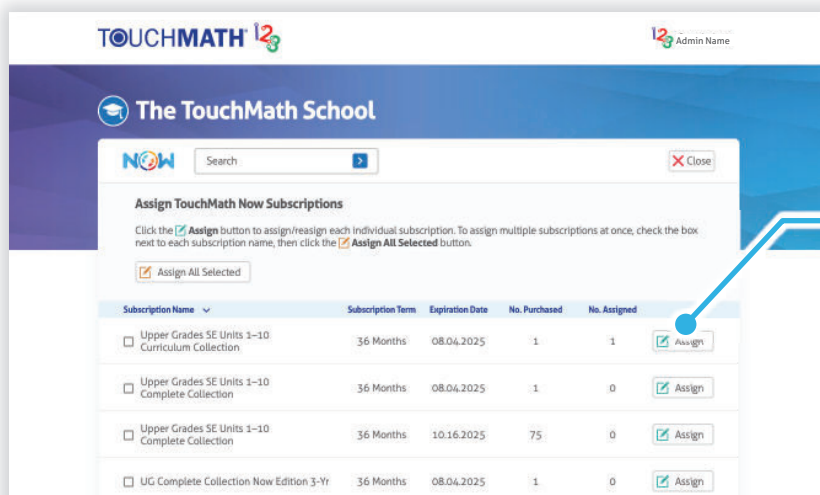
TOUCHMATH 123

123 Admin Name

The TouchMath School

NOW Search

Close

Assign TouchMath Now Subscriptions

Click the Assign button to assign/reassign each individual subscription. To assign multiple subscriptions at once, check the box next to each subscription name, then click the Assign All Selected button.

Assign All Selected

| Subscription Name | Subscription Term | Expiration Date | No. Purchased | No. Assigned | |
|---|---|---|---|---|---|
| Upper Grades SE Units 1–10 Curriculum Collection | 36 Months | 08.04.2025 | 1 | 1 | Assign |
| Upper Grades SE Units 1–10 Complete Collection | 36 Months | 08.04.2025 | 1 | 0 | Assign |
| Upper Grades SE Units 1–10 Complete Collection | 36 Months | 10.16.2025 | 75 | 0 | Assign |
| UG Complete Collection Now Edition 3-Yr | 36 Months | 08.04.2025 | 1 | 0 | Assign |